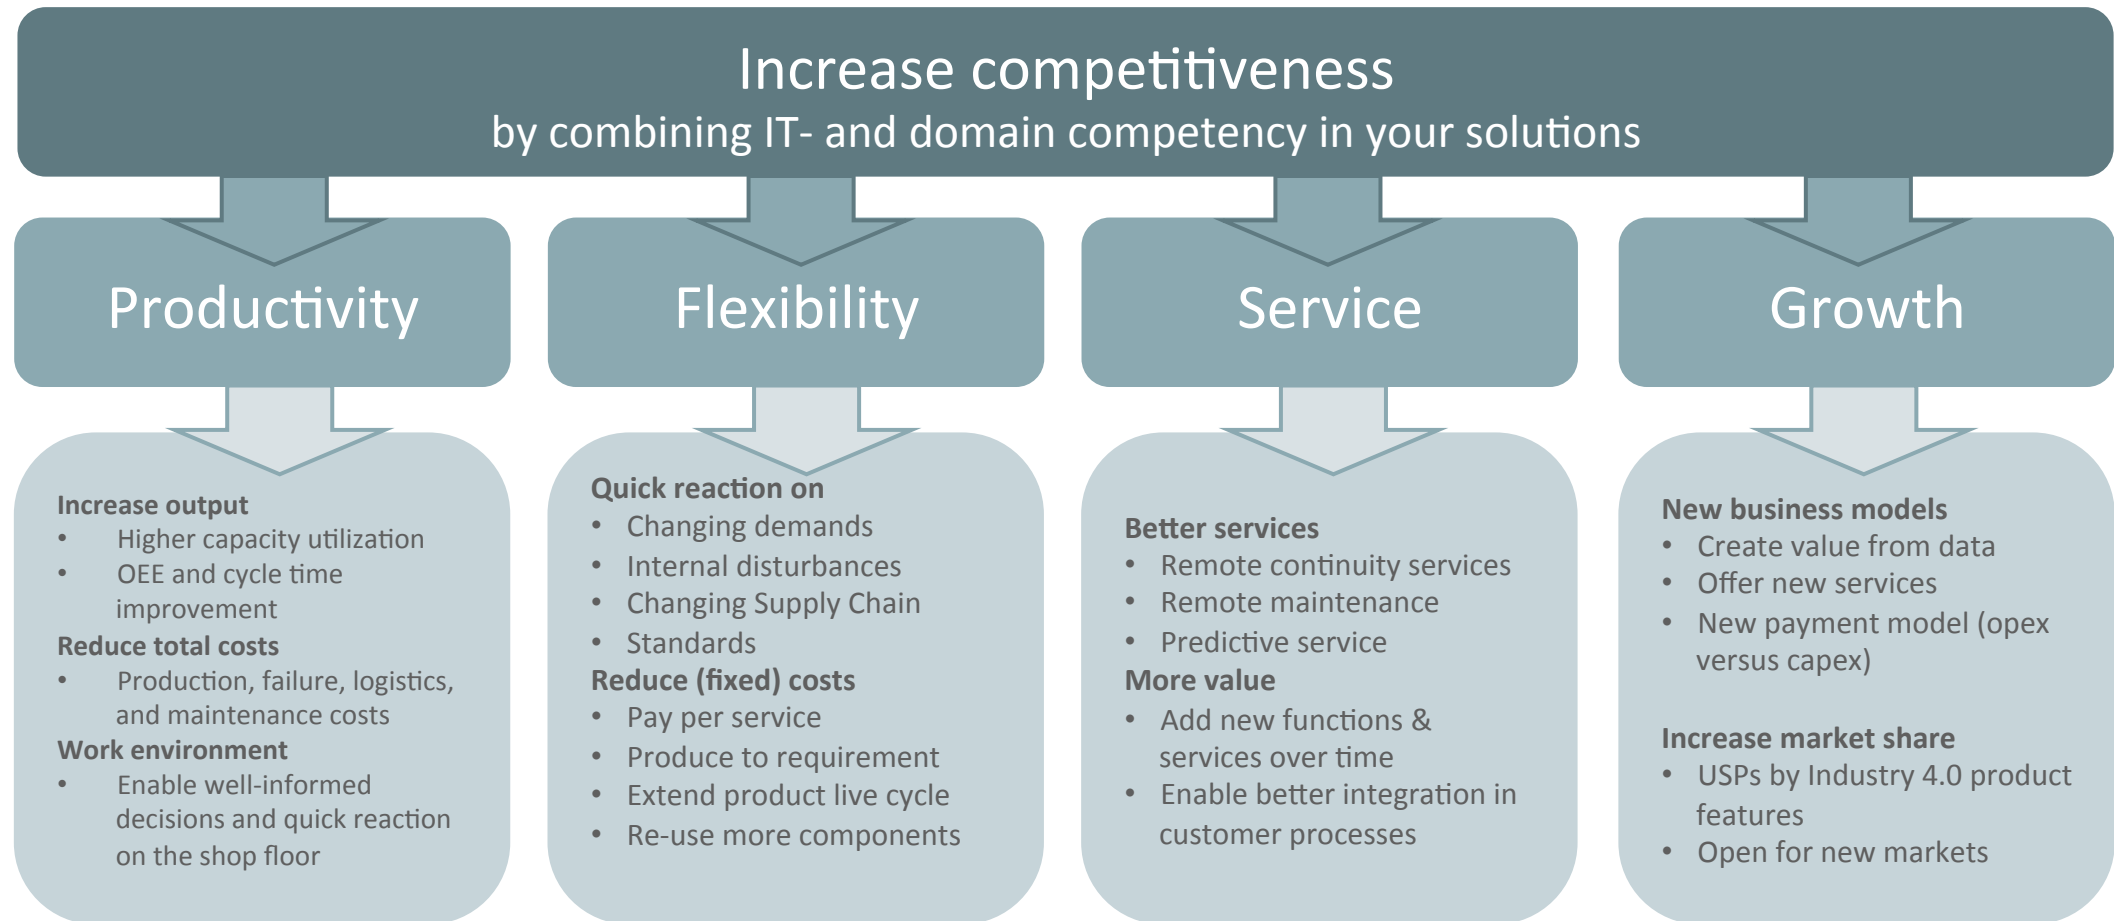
Increase competitiveness
by combining IT- and domain competency in your solutions

Productivity

Increase output
- Higher capacity utilization
- OEE and cycle time improvement

Reduce total costs
- Production, failure, logistics, and maintenance costs

Work environment
- Enable well-informed decisions and quick reaction on the shop floor

Flexibility

Quick reaction on
- Changing demands
- Internal disturbances
- Changing Supply Chain
- Standards

Reduce (fixed) costs
- Pay per service
- Produce to requirement
- Extend product live cycle
- Re-use more components

Service

Better services
- Remote continuity services
- Remote maintenance
- Predictive service

More value
- Add new functions & services over time
- Enable better integration in customer processes

Growth

New business models
- Create value from data
- Offer new services
- New payment model (opex versus capex)

Increase market share
- USPs by Industry 4.0 product features
- Open for new markets